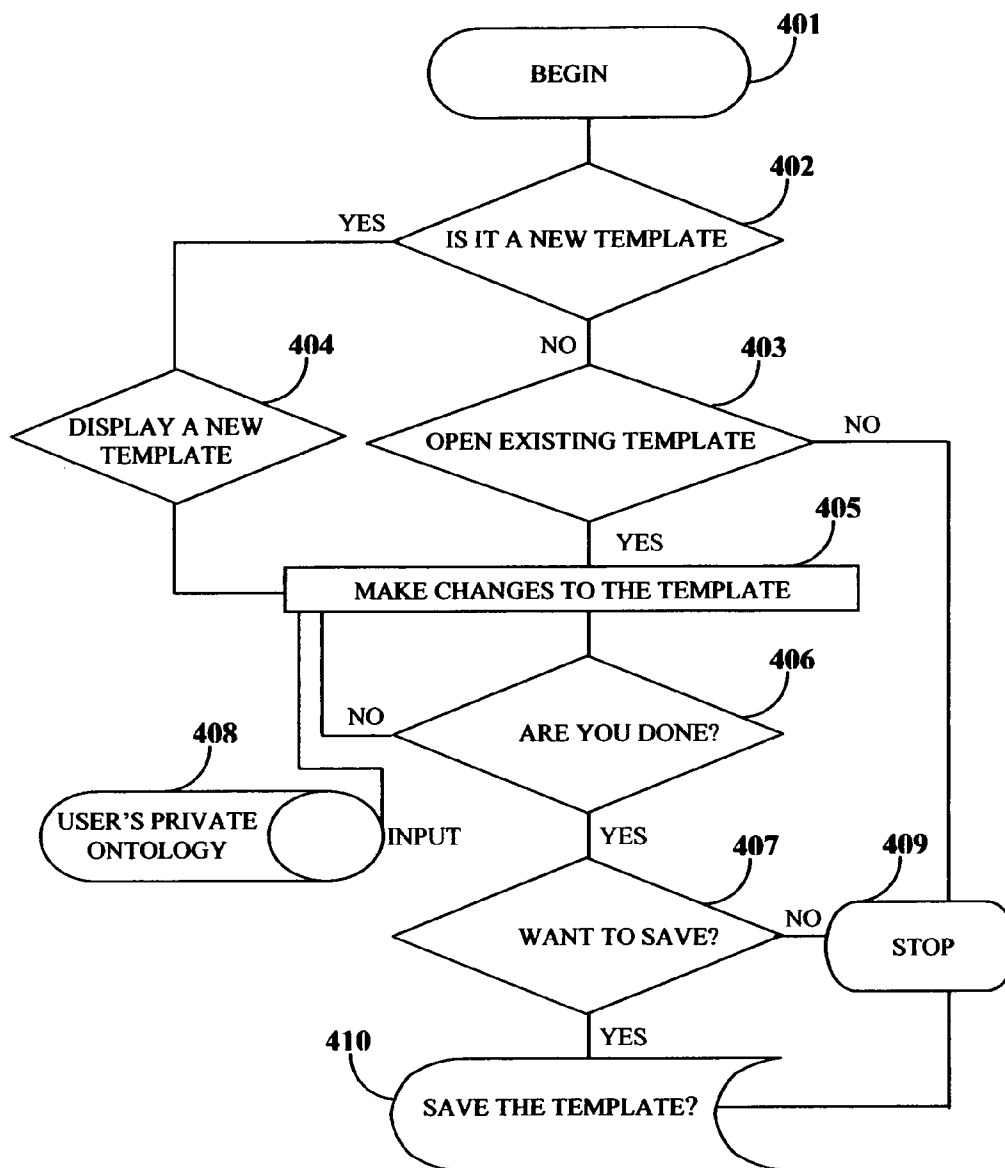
401
BEGIN
402
YES
IS IT A NEW TEMPLATE
NO
404
403
DISPLAY A NEW TEMPLATE
OPEN EXISTING TEMPLATE
NO
405
YES
MAKE CHANGES TO THE TEMPLATE
406
NO
ARE YOU DONE?
408
USER'S PRIVATE ONTOLOGY
INPUT
YES
407
409
NO
WANT TO SAVE?
STOP
YES
410
SAVE THE TEMPLATE?